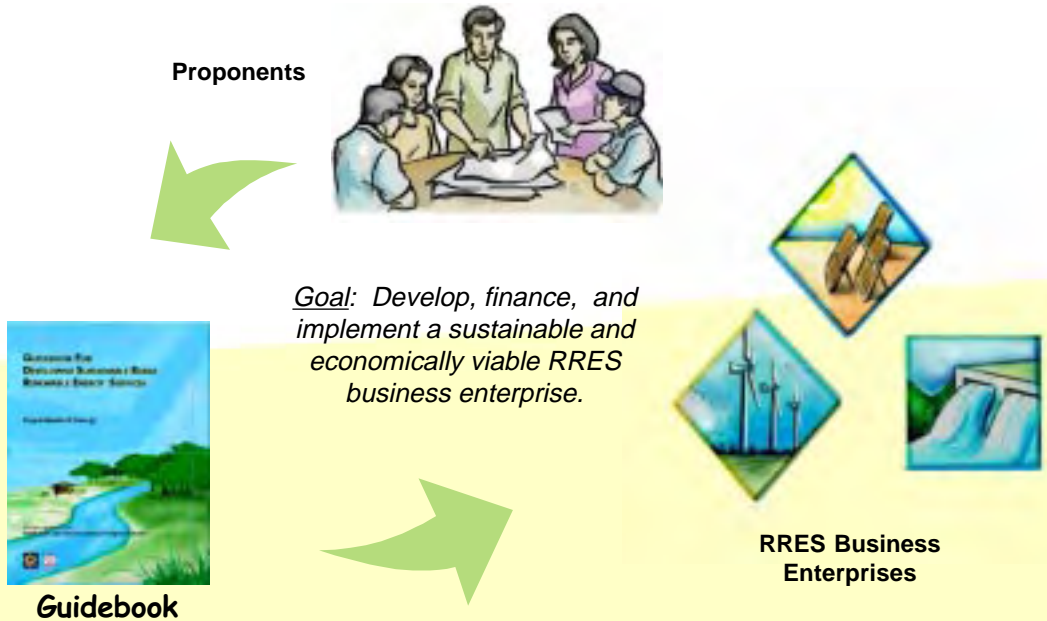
Proponents

Goal: Develop, finance, and implement a sustainable and economically viable RRES business enterprise.

Guidebook for Developing Sustainable Rural Renewable Energy Services

Department of Energy

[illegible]

Guidebook

RRES Business Enterprises